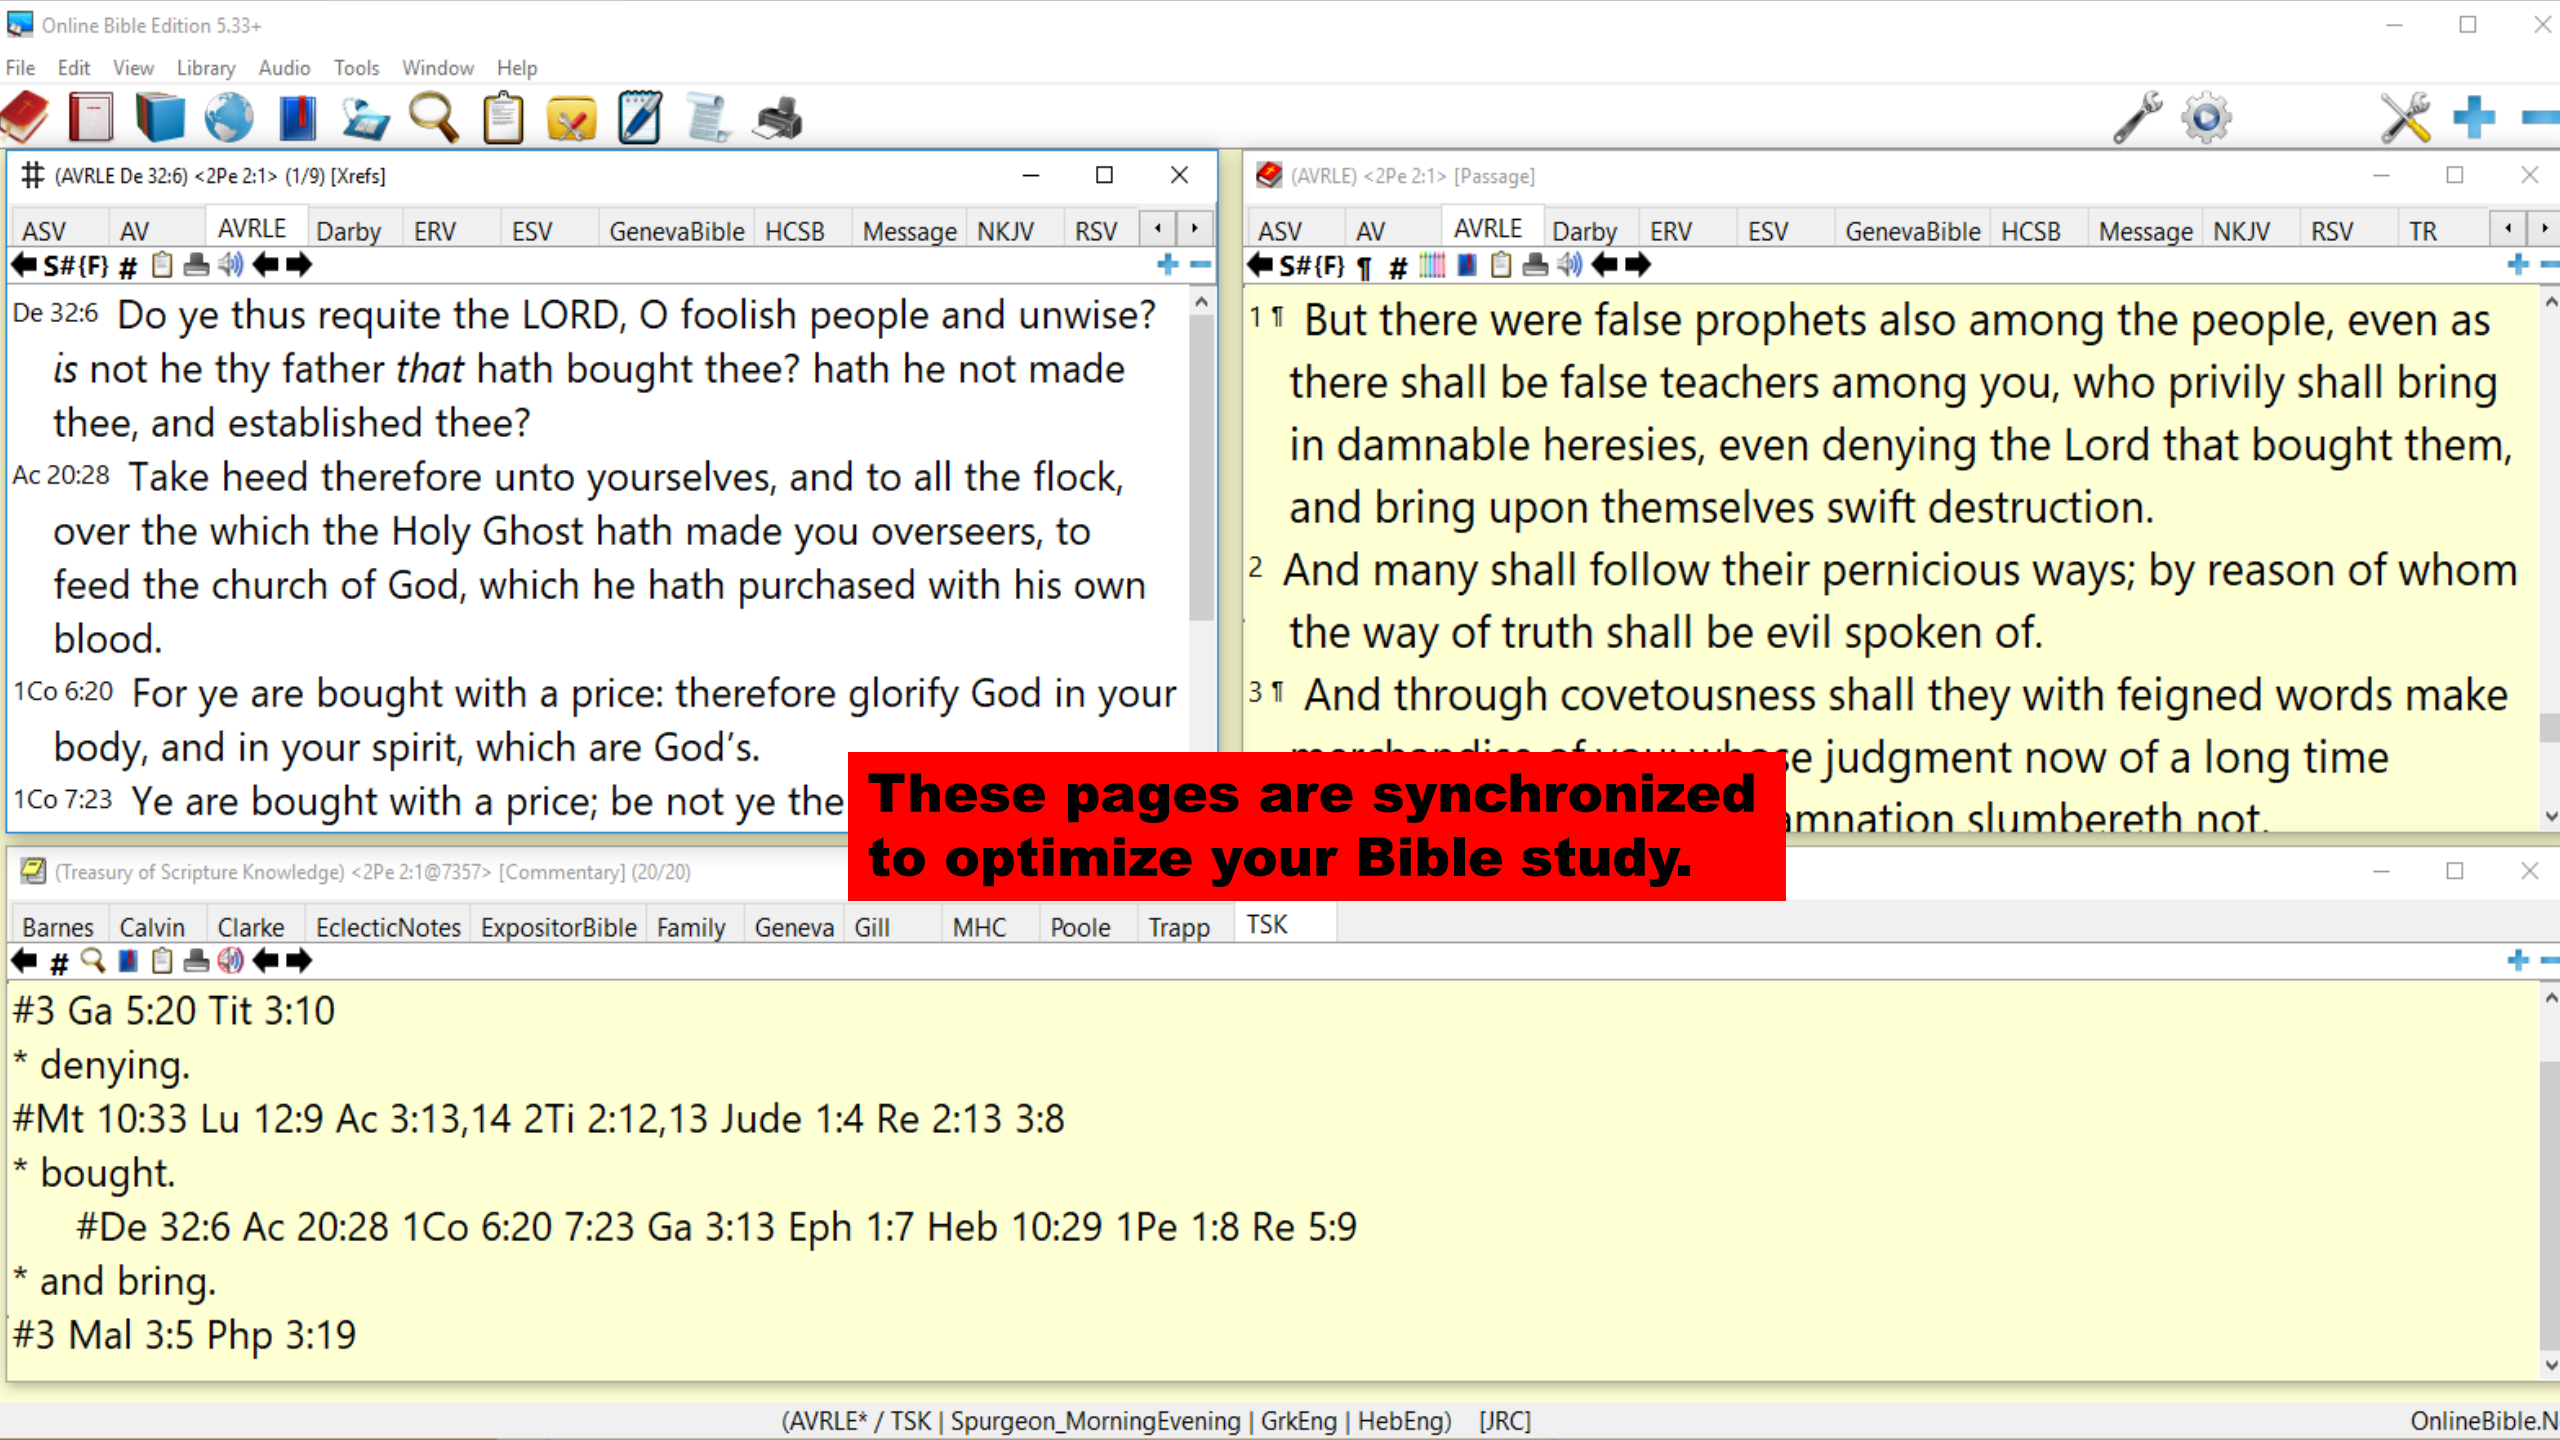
Online Bible Edition 5.33+

File Edit View Library Audio Tools Window Help

# (AVRLE De 32:6) <2Pe 2:1> (1/9) [Xrefs]

ASV AV AVRLE Darby ERV ESV GenevaBible HCSB Message NKJV RSV

S#{F} #

De 32:6 Do ye thus requite the LORD, O foolish people and unwise? *is* not he thy father *that* hath bought thee? hath he not made thee, and established thee?

Ac 20:28 Take heed therefore unto yourselves, and to all the flock, over the which the Holy Ghost hath made you overseers, to feed the church of God, which he hath purchased with his own blood.

1Co 6:20 For ye are bought with a price: therefore glorify God in your body, and in your spirit, which are God's.

1Co 7:23 Ye are bought with a price; be not ye the

(AVRLE) <2Pe 2:1> [Passage]

ASV AV AVRLE Darby ERV ESV GenevaBible HCSB Message NKJV RSV TR

S#{F} ¶ #

1 ¶ But there were false prophets also among the people, even as there shall be false teachers among you, who privily shall bring in damnable heresies, even denying the Lord that bought them, and bring upon themselves swift destruction.

2 And many shall follow their pernicious ways; by reason of whom the way of truth shall be evil spoken of.

3 ¶ And through covetousness shall they with feigned words make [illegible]e judgment now of a long time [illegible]mnation slumbereth not.

These pages are synchronized to optimize your Bible study.

(Treasury of Scripture Knowledge) <2Pe 2:1@7357> [Commentary] (20/20)

Barnes Calvin Clarke EclecticNotes ExpositorBible Family Geneva Gill MHC Poole Trapp TSK

#

#3 Ga 5:20 Tit 3:10
* denying.
#Mt 10:33 Lu 12:9 Ac 3:13,14 2Ti 2:12,13 Jude 1:4 Re 2:13 3:8
* bought.
#De 32:6 Ac 20:28 1Co 6:20 7:23 Ga 3:13 Eph 1:7 Heb 10:29 1Pe 1:8 Re 5:9
* and bring.
#3 Mal 3:5 Php 3:19

(AVRLE* / TSK | Spurgeon_MorningEvening | GrkEng | HebEng) [JRC] OnlineBible.N